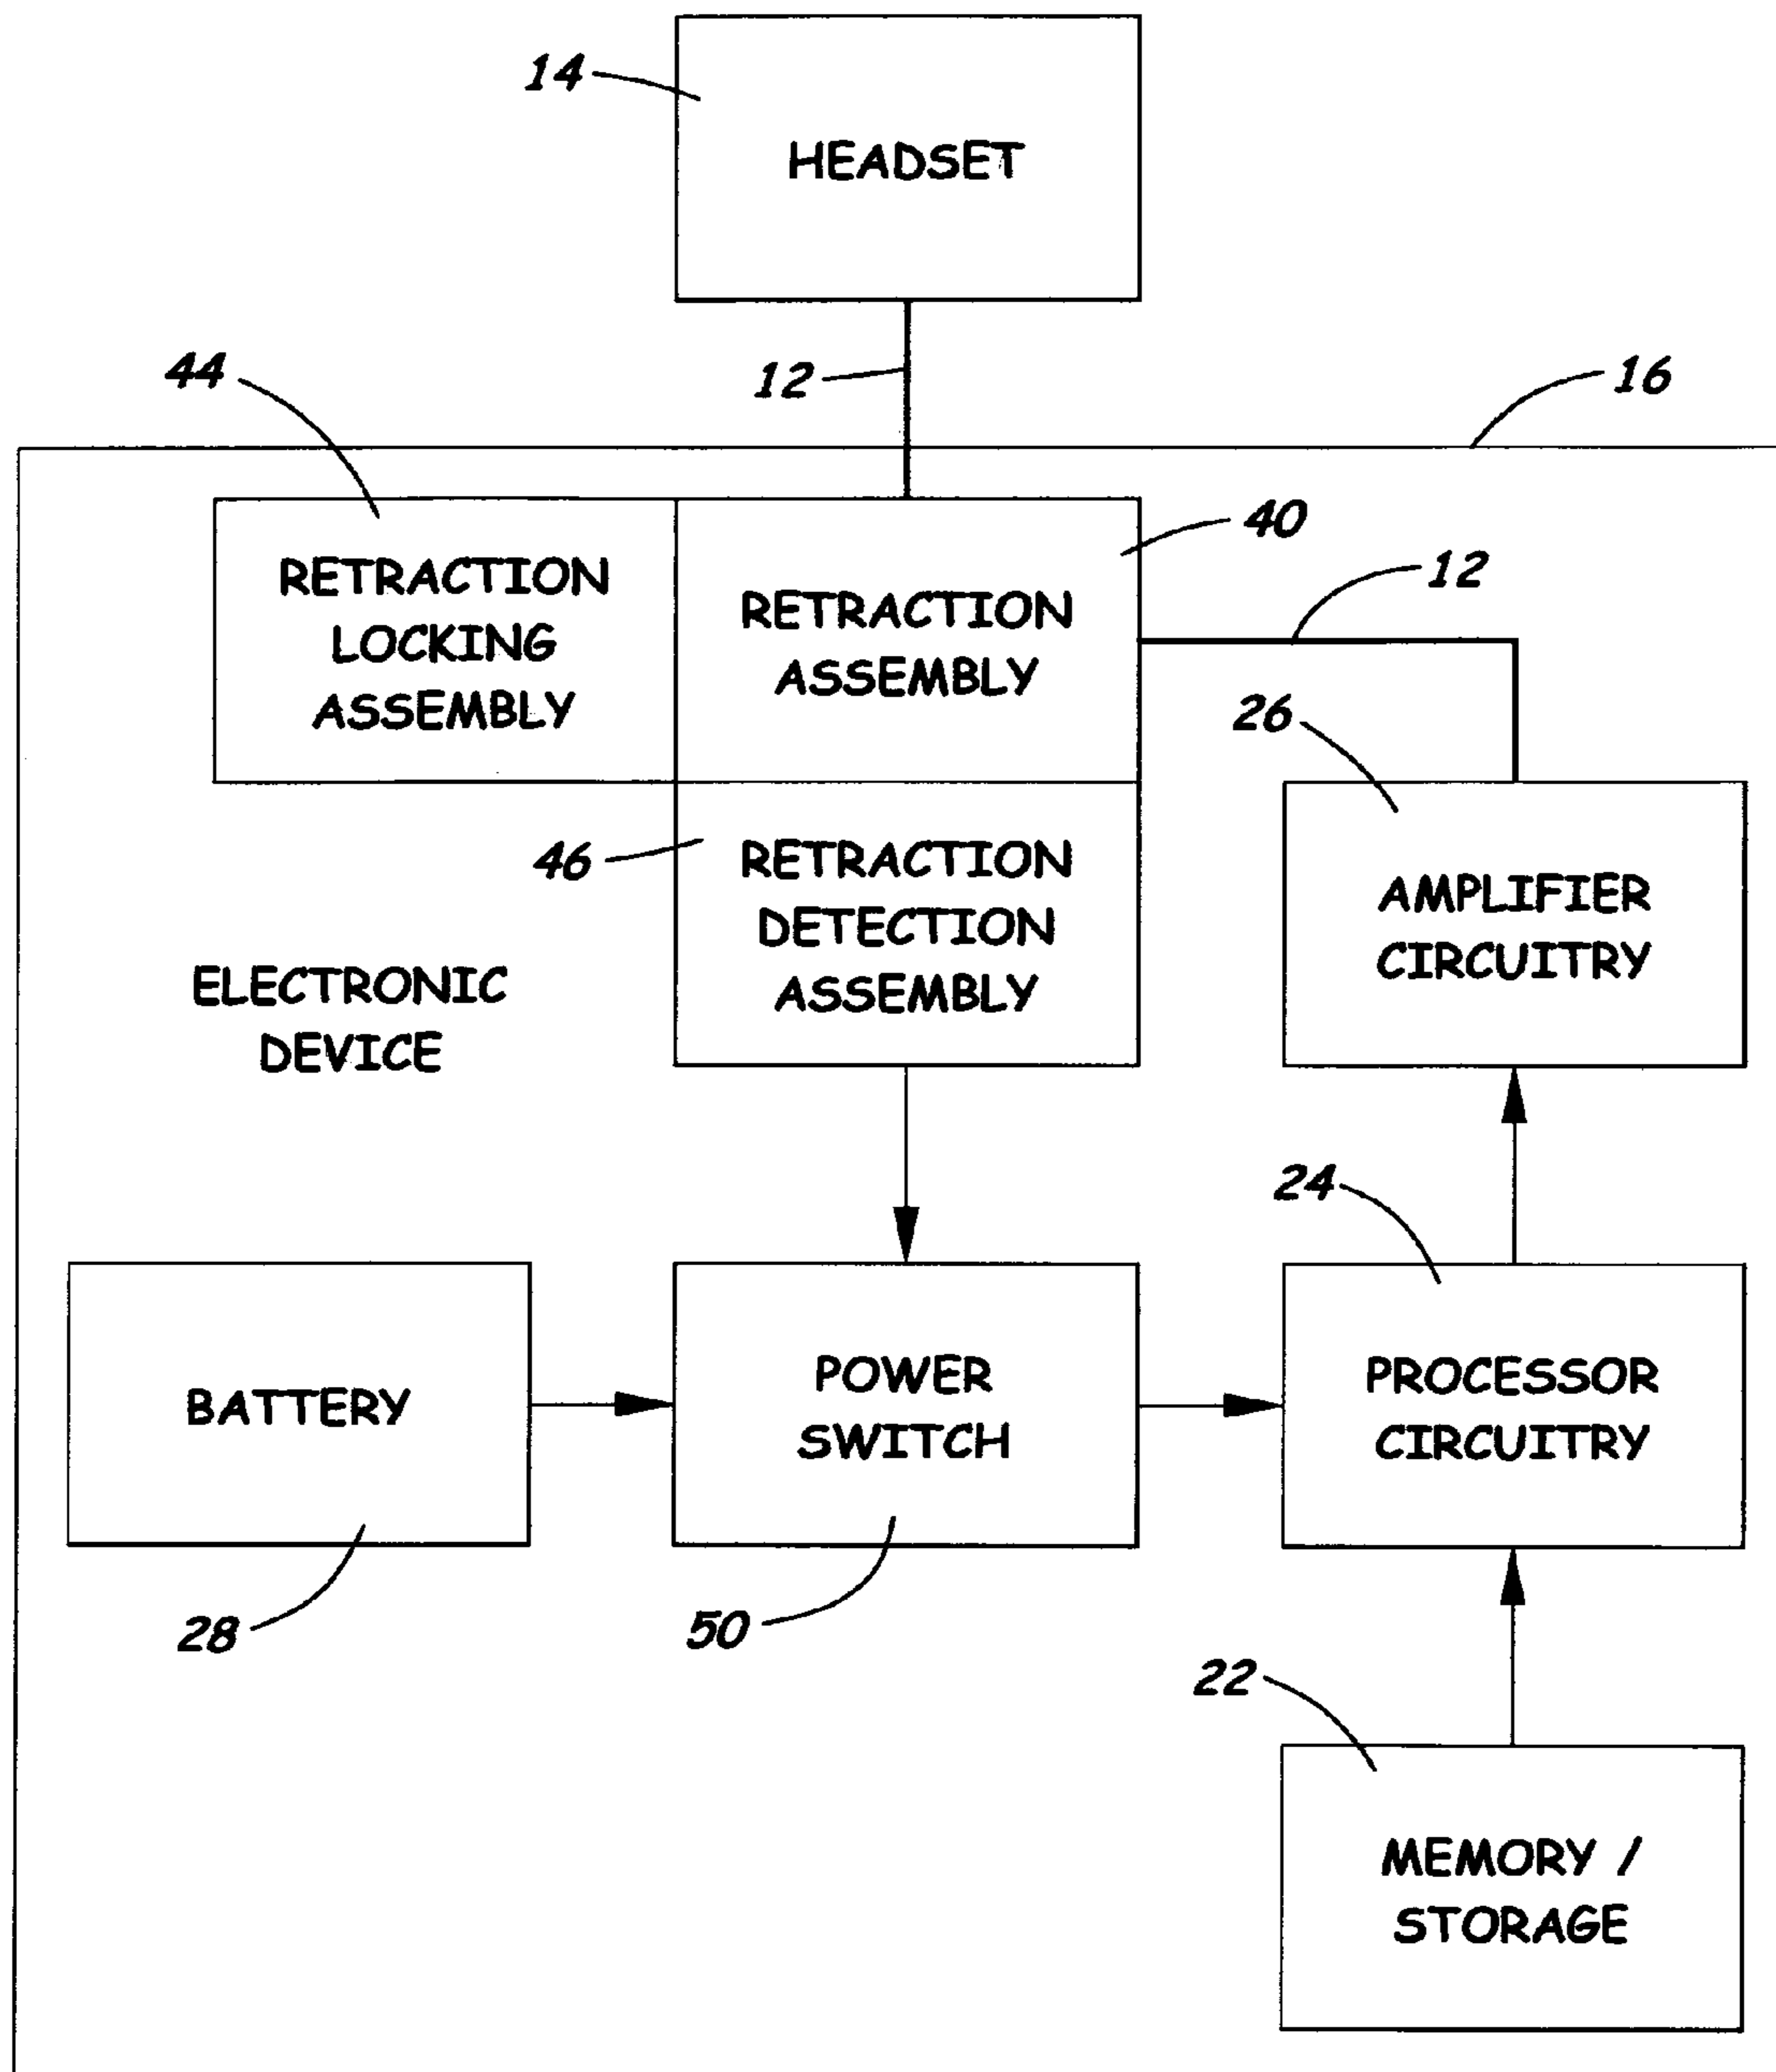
14

HEADSET

44

12

16

RETRACTION LOCKING ASSEMBLY

RETRACTION ASSEMBLY

40

12

26

46

RETRACTION DETECTION ASSEMBLY

AMPLIFIER CIRCUITRY

ELECTRONIC DEVICE

24

BATTERY

POWER SWITCH

PROCESSOR CIRCUITRY

28

50

22

MEMORY / STORAGE